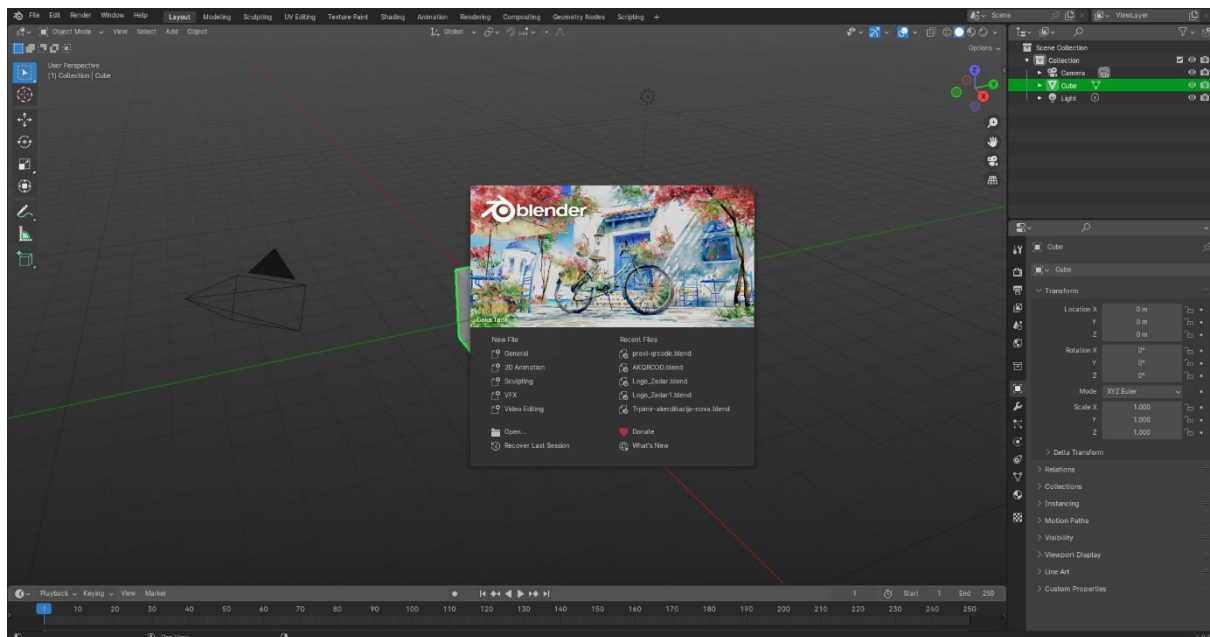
File Edit Render Window Help Layout Modeling Sculpting UV Editing Texture Paint Shading Animation Rendering Compositing Geometry Nodes Scripting +

Scene ViewLayer

Object Mode View Select Add Object

Global

Options

User Perspective
(1) Collection | Cube

Scene Collection
Collection
Camera
Cube
Light

blender

Cake Tacti

New File
General
2D Animation
Sculpting
VFX
Video Editing

Recent Files
pravi-qrcode.blend
AKQRCOD.blend
Logo_Zadar.blend
Logo_Zadar1.blend
Trpimir-akreditacija-nova.blend

Open...
Recover Last Session

Donate
What's New

Cube

Cube

Transform

| | | |
|---|---|---|
| Location X | 0 m | |
| Y | 0 m | |
| Z | 0 m | |
| Rotation X | 0° | |
| Y | 0° | |
| Z | 0° | |
| Mode | XYZ Euler | |
| Scale X | 1.000 | |
| Y | 1.000 | |
| Z | 1.000 | |

> Delta Transform
> Relations
> Collections
> Instancing
> Motion Paths
> Visibility
> Viewport Display
> Line Art
> Custom Properties

Playback Keying View Marker

1 Start 1 End 250

1 10 20 30 40 50 60 70 80 90 100 110 120 130 140 150 160 170 180 190 200 210 220 230 240 250